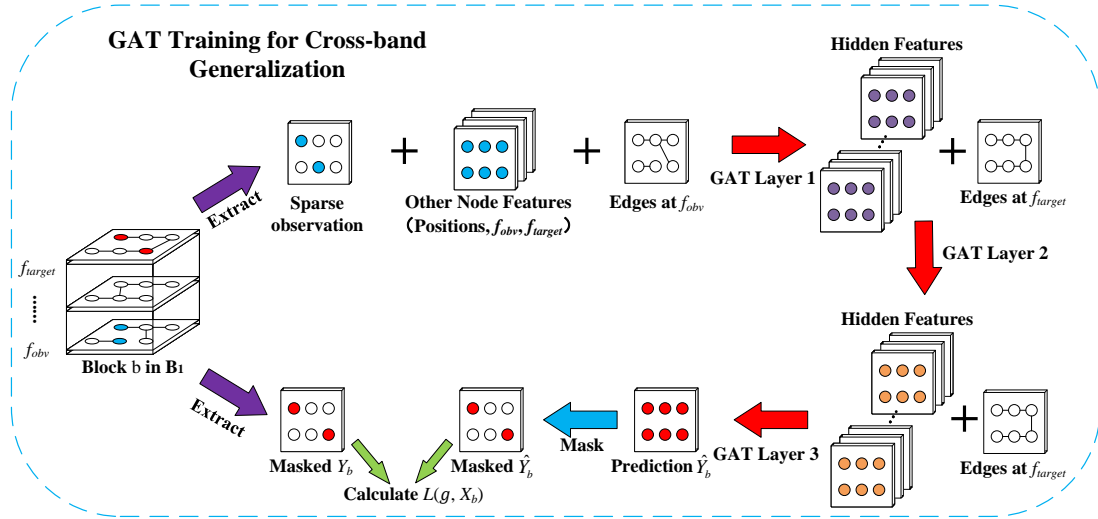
GAT Training for Cross-band Generalization

Extract

Sparse observation

+

Other Node Features (Positions, $f_{obv}$, $f_{target}$)

+

Edges at $f_{obv}$

GAT Layer 1

Hidden Features

+

Edges at $f_{target}$

GAT Layer 2

$f_{target}$

......

$f_{obv}$

Block b in B₁

Hidden Features

+

Edges at $f_{target}$

Extract

Masked $Y_b$

Masked $\hat{Y}_b$

Mask

Prediction $\hat{Y}_b$

GAT Layer 3

Calculate $L(g, X_b)$